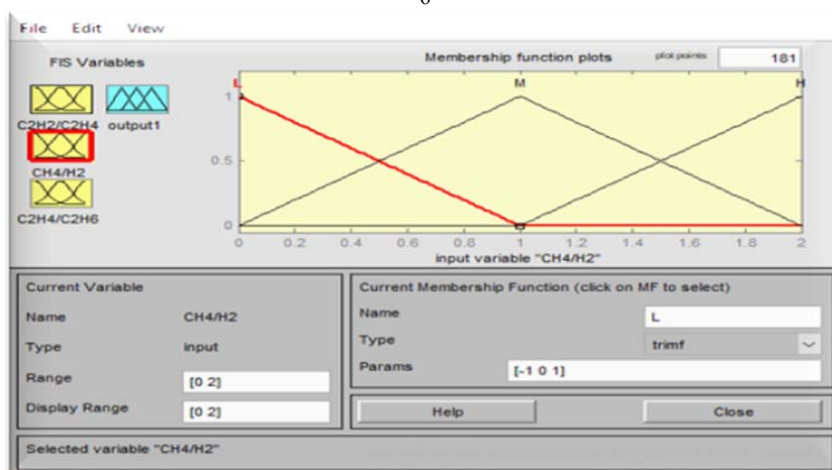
File Edit View

FIS Variables

C2H2/C2H4 output1

CH4/H2

C2H4/C2H6

Membership function plots

plot points 181

L M H

1

0.5

0

0 0.2 0.4 0.6 0.8 1 1.2 1.4 1.6 1.8 2

input variable "CH4/H2"

Current Variable

Name CH4/H2

Type input

Range [0 2]

Display Range [0 2]

Current Membership Function (click on MF to select)

Name L

Type trimf

Params [-1 0 1]

Help

Close

Selected variable "CH4/H2"